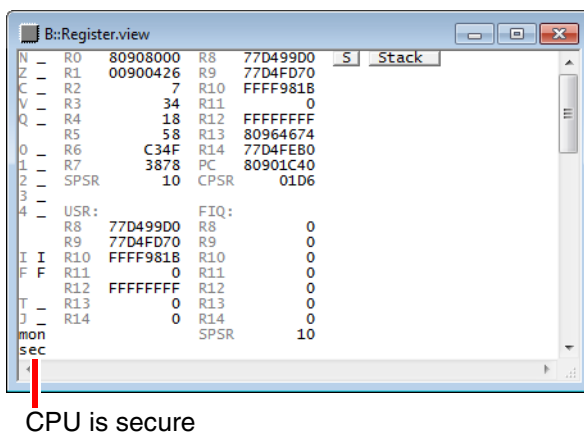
B::Register.view

| | | | | | |
|---|---|---|---|---|---|
| N _ | R0 | 80908000 | R8 | 77D499D0 | S Stack |
| Z _ | R1 | 00900426 | R9 | 77D4FD70 | |
| C _ | R2 | 7 | R10 | FFFF981B | |
| V _ | R3 | 34 | R11 | 0 | |
| Q _ | R4 | 18 | R12 | FFFFFFFF | |
| | R5 | 58 | R13 | 80964674 | |
| 0 _ | R6 | C34F | R14 | 77D4FEB0 | |
| 1 _ | R7 | 3878 | PC | 80901C40 | |
| 2 _ | SPSR | 10 | CPSR | 01D6 | |
| 3 _ | | | | | |
| 4 _ | USR: | | FIQ: | | |
| | R8 | 77D499D0 | R8 | 0 | |
| | R9 | 77D4FD70 | R9 | 0 | |
| I I | R10 | FFFF981B | R10 | 0 | |
| F F | R11 | 0 | R11 | 0 | |
| | R12 | FFFFFFFF | R12 | 0 | |
| T _ | R13 | 0 | R13 | 0 | |
| J _ | R14 | 0 | R14 | 0 | |
| mon | | | SPSR | 10 | |
| sec | | | | | |

CPU is secure